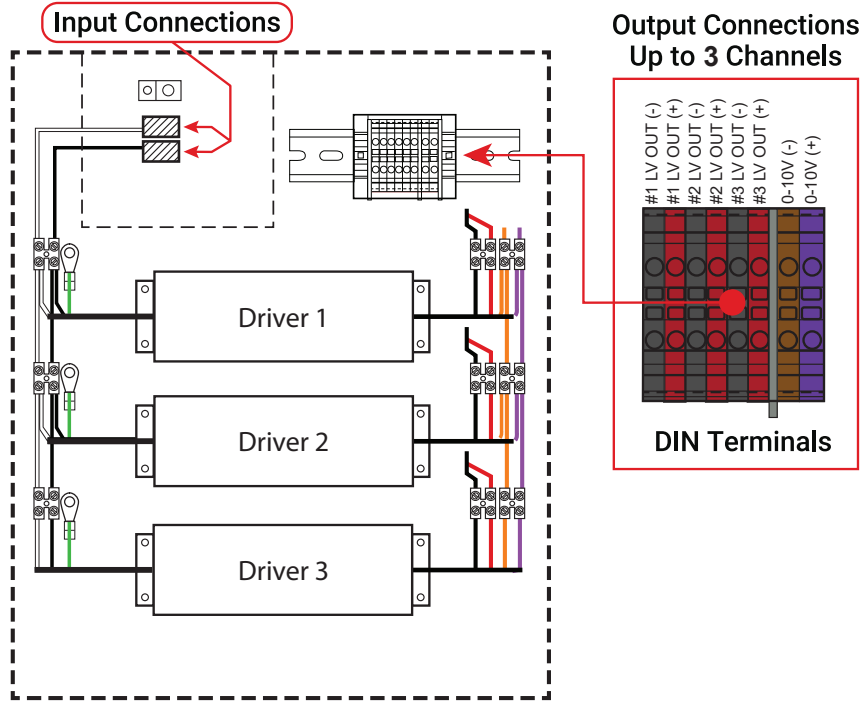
Input Connections

Output Connections
Up to 3 Channels

#1 LV OUT (-)
#1 LV OUT (+)
#2 LV OUT (-)
#2 LV OUT (+)
#3 LV OUT (-)
#3 LV OUT (+)
0-10V (-)
0-10V (+)

DIN Terminals

Driver 1

Driver 2

Driver 3